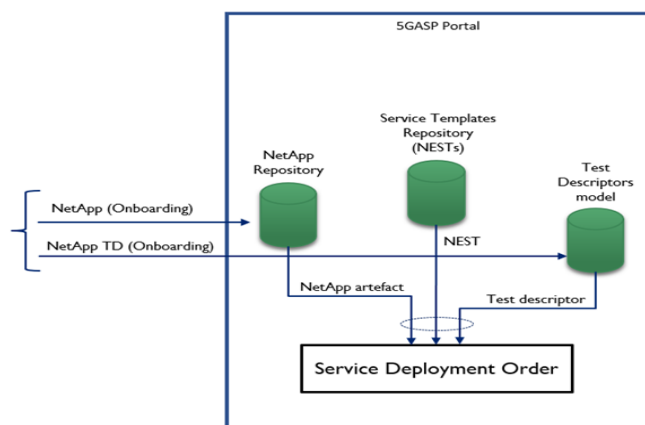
5GASP Portal

Service Templates Repository (NESTs)

NetApp Repository

Test Descriptors model

NetApp (Onboarding)

NetApp TD (Onboarding)

NEST

NetApp artefact

Test descriptor

Service Deployment Order